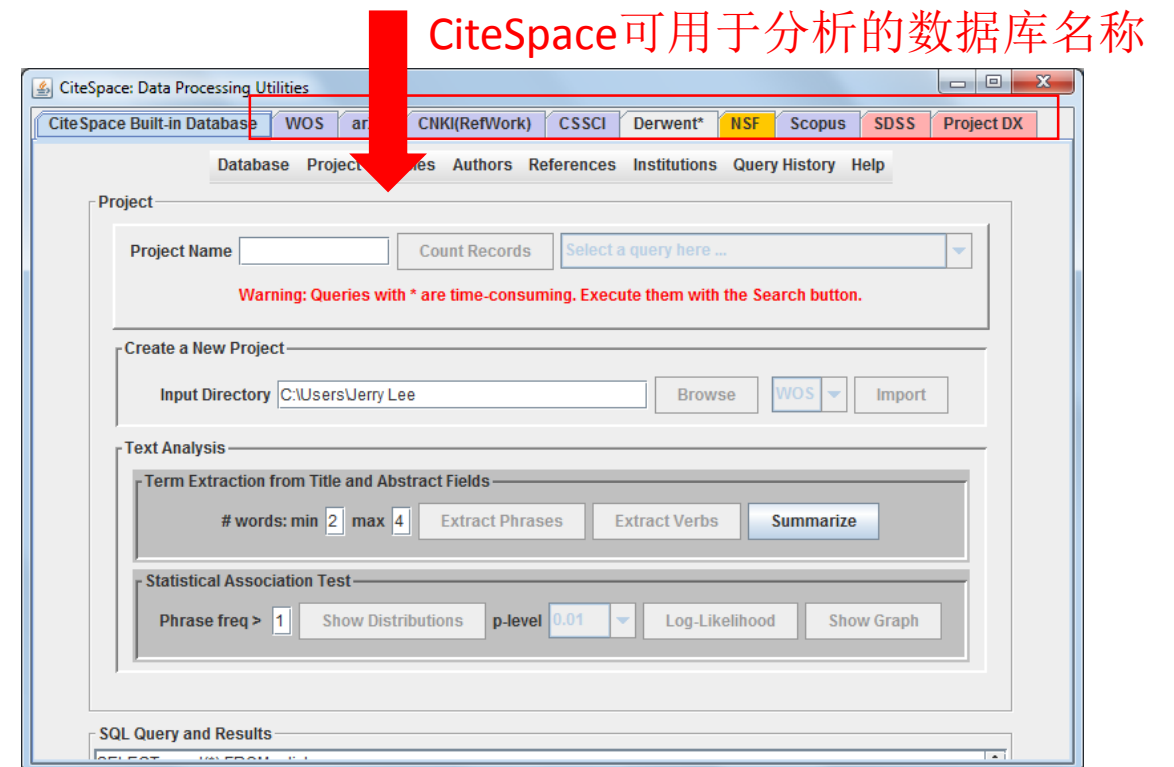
CiteSpace可用于分析的数据库名称

CiteSpace: Data Processing Utilities

CiteSpace Built-in Database | WOS | ar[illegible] | CNKI(RefWork) | CSSCI | Derwent* | NSF | Scopus | SDSS | Project DX

Database Project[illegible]es Authors References Institutions Query History Help

Project

Project Name Count Records Select a query here ...

Warning: Queries with * are time-consuming. Execute them with the Search button.

Create a New Project

Input Directory C:\Users\Jerry Lee Browse WOS Import

Text Analysis

Term Extraction from Title and Abstract Fields

# words: min 2 max 4 Extract Phrases Extract Verbs Summarize

Statistical Association Test

Phrase freq > 1 Show Distributions p-level 0.01 Log-Likelihood Show Graph

SQL Query and Results

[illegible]